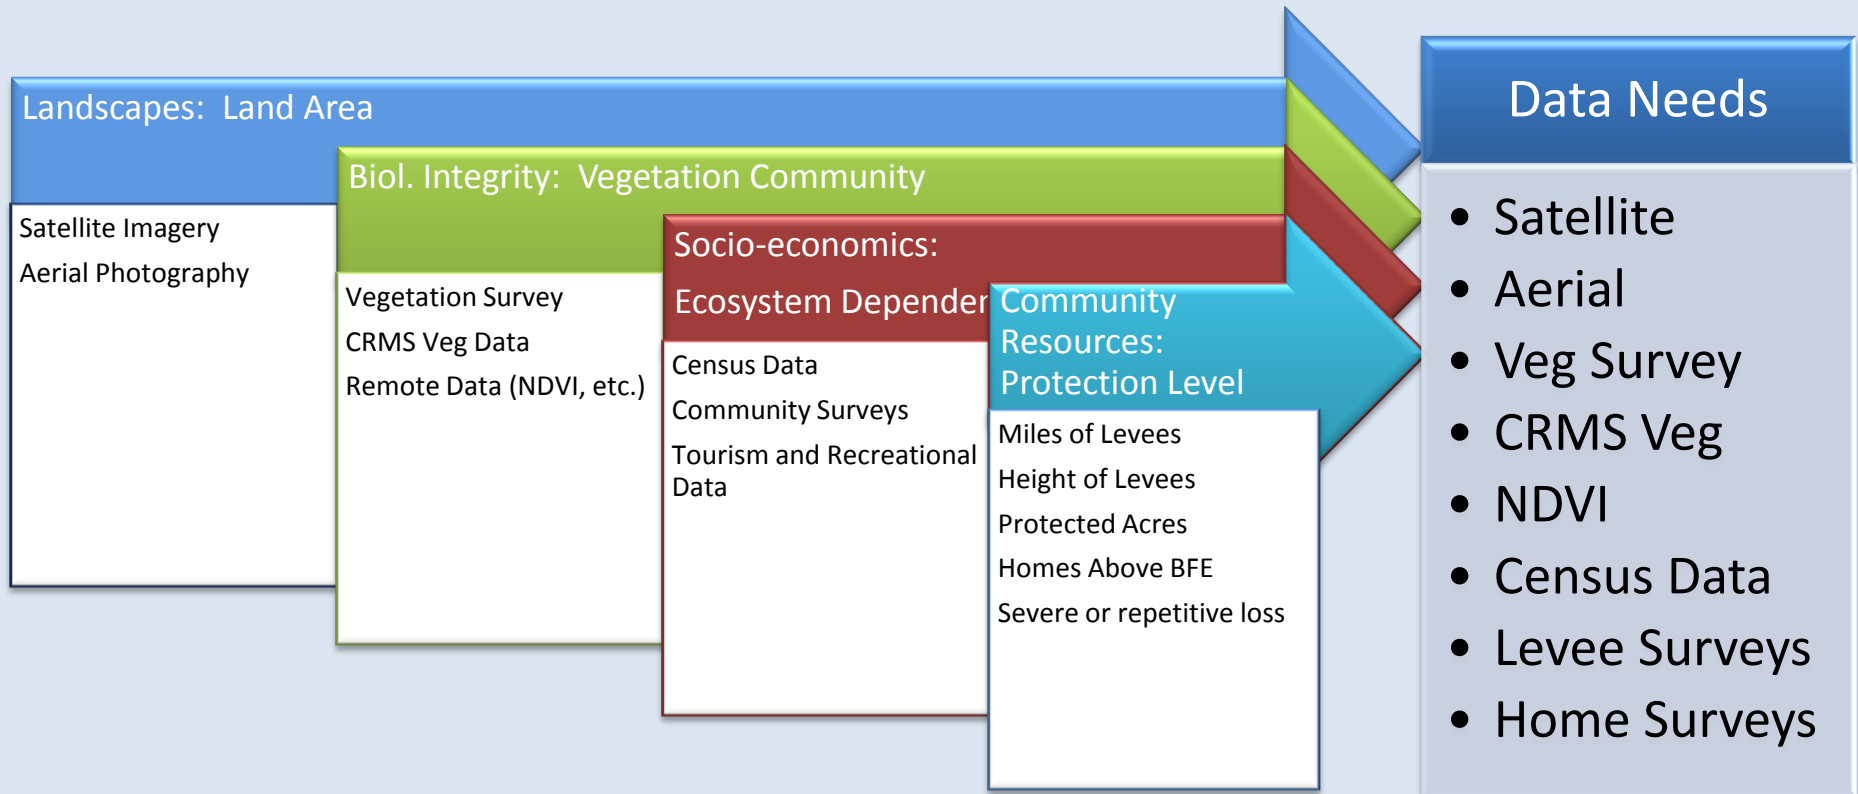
Landscapes: Land Area

Satellite Imagery

Aerial Photography

Biol. Integrity: Vegetation Community

Vegetation Survey

CRMS Veg Data

Remote Data (NDVI, etc.)

Socio-economics:

Ecosystem Depender

Census Data

Community Surveys

Tourism and Recreational Data

Community Resources: Protection Level

Miles of Levees

Height of Levees

Protected Acres

Homes Above BFE

Severe or repetitive loss

Data Needs

- Satellite
- Aerial
- Veg Survey
- CRMS Veg
- NDVI
- Census Data
- Levee Surveys
- Home Surveys